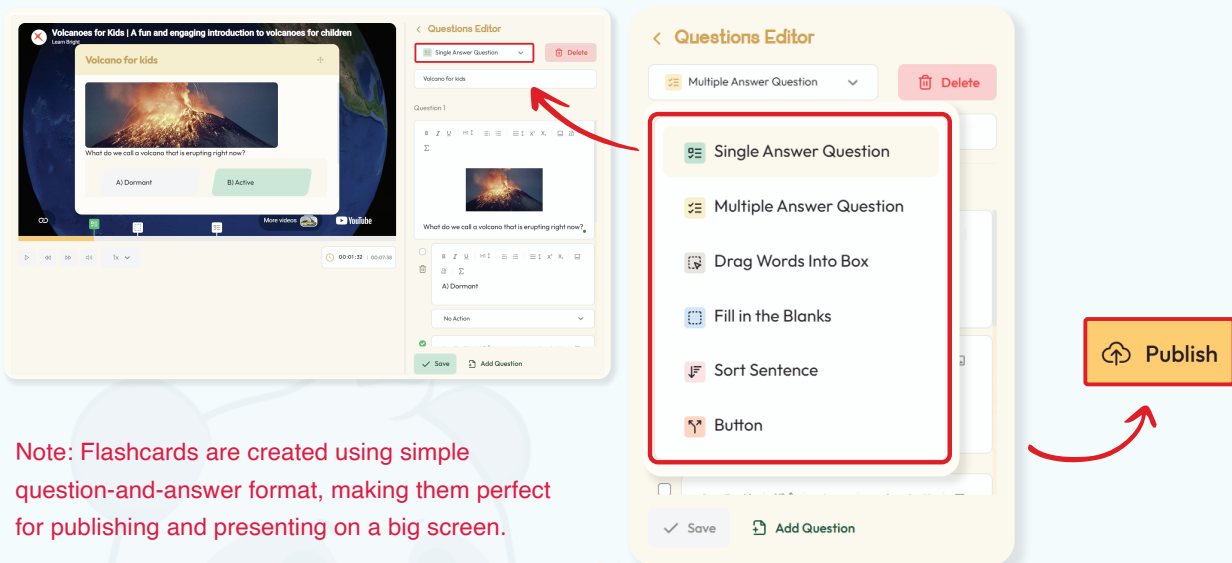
Volcanoes for Kids | A fun and engaging introduction to volcanoes for children
Learn Bright

Volcano for kids

What do we call a volcano that is erupting right now?

A) Dormant
B) Active

More videos
YouTube

1x
00:01:32 | 00:07:36

Questions Editor
Single Answer Question
Delete
Volcano for kids
Question 1
What do we call a volcano that is erupting right now?
A) Dormant
No Action
Save
Add Question

Questions Editor
Multiple Answer Question
Delete
Single Answer Question
Multiple Answer Question
Drag Words Into Box
Fill in the Blanks
Sort Sentence
Button
Save
Add Question

Publish

Note: Flashcards are created using simple question-and-answer format, making them perfect for publishing and presenting on a big screen.